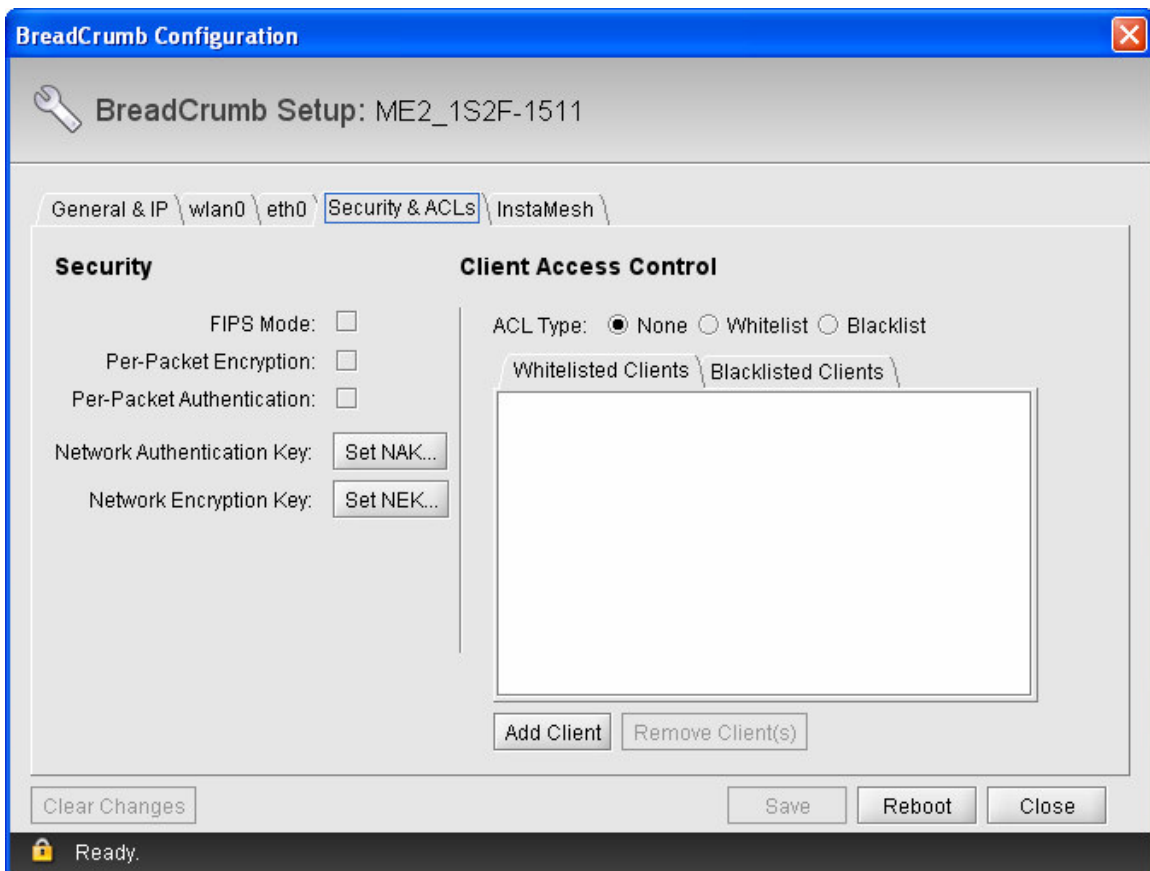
BreadCrumb Configuration

BreadCrumb Setup: ME2_1S2F-1511

General & IP | wlan0 | eth0 | Security & ACLs | InstaMesh

Security

FIPS Mode:
Per-Packet Encryption:
Per-Packet Authentication:
Network Authentication Key: Set NAK...
Network Encryption Key: Set NEK...

Client Access Control

ACL Type: None Whitelist Blacklist

Whitelisted Clients | Blacklisted Clients

Add Client | Remove Client(s)

Clear Changes | Save | Reboot | Close

Ready.